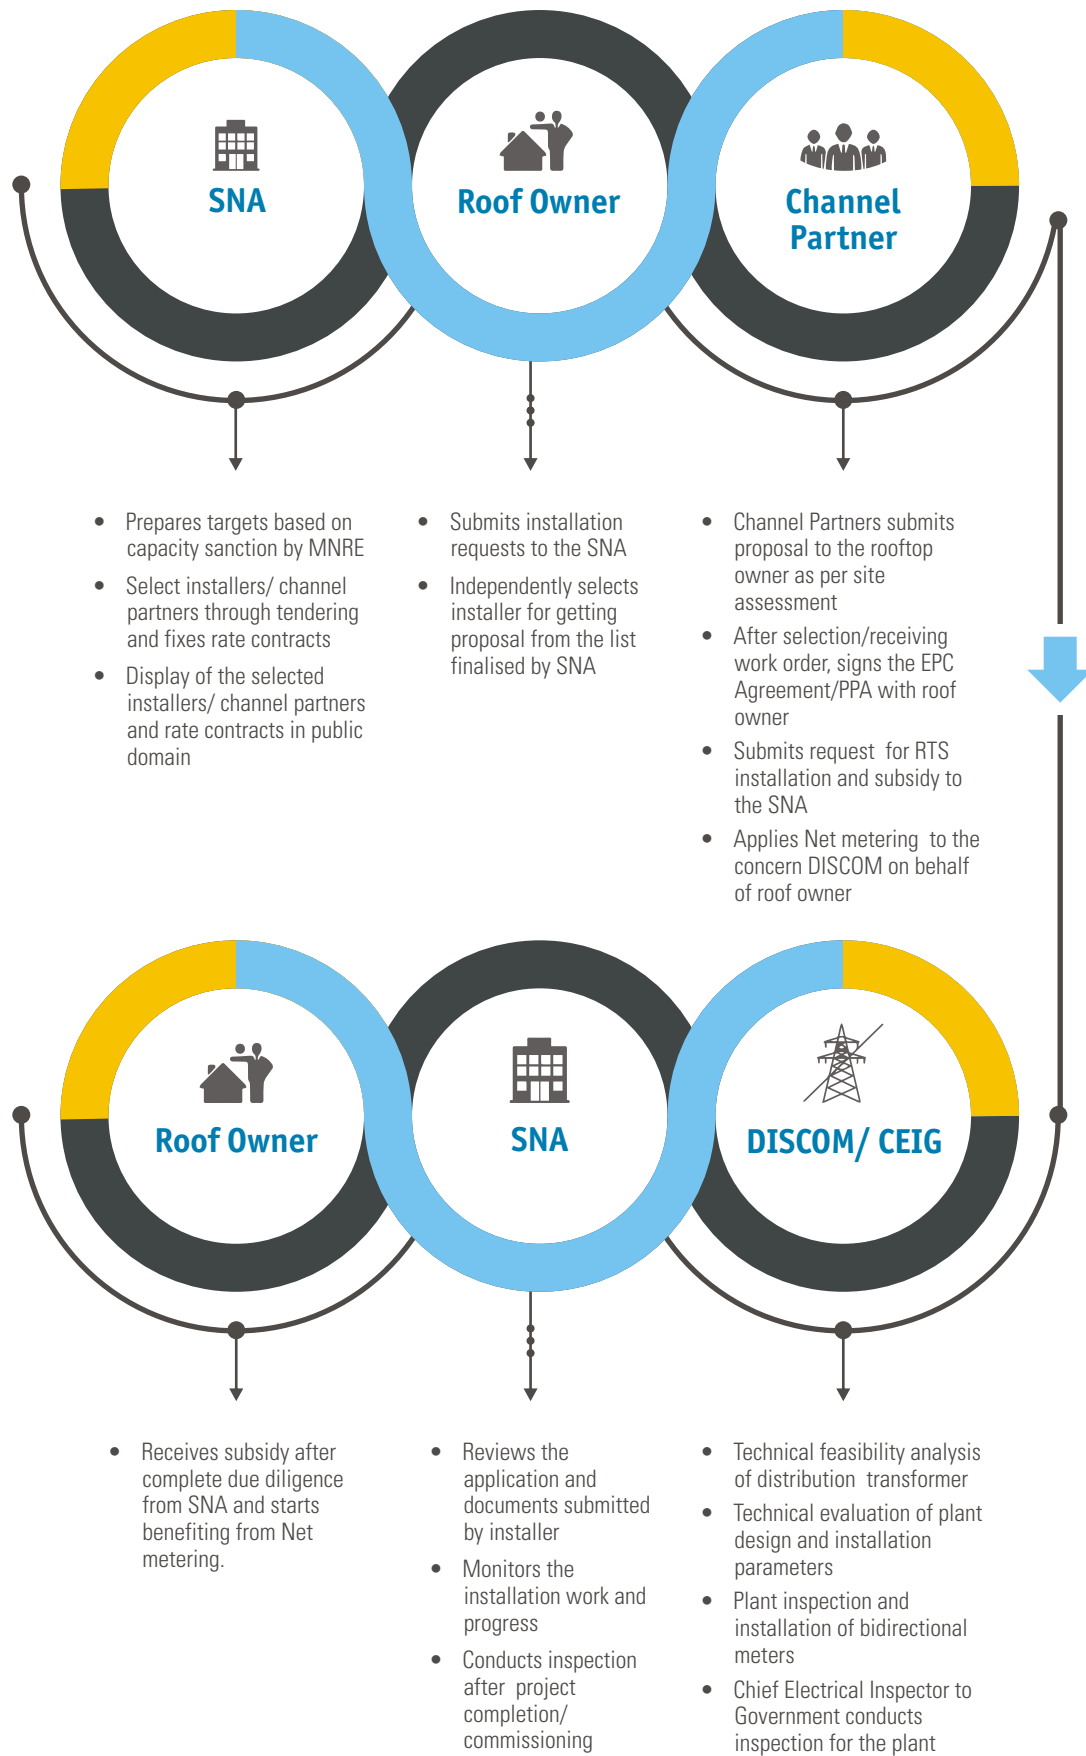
SNA

Roof Owner

Channel Partner

- Prepares targets based on capacity sanction by MNRE
- Select installers/ channel partners through tendering and fixes rate contracts
- Display of the selected installers/ channel partners and rate contracts in public domain

- Submits installation requests to the SNA
- Independently selects installer for getting proposal from the list finalised by SNA

- Channel Partners submits proposal to the rooftop owner as per site assessment
- After selection/receiving work order, signs the EPC Agreement/PPA with roof owner
- Submits request for RTS installation and subsidy to the SNA
- Applies Net metering to the concern DISCOM on behalf of roof owner

Roof Owner

SNA

DISCOM/ CEIG

- Receives subsidy after complete due diligence from SNA and starts benefiting from Net metering.

- Reviews the application and documents submitted by installer
- Monitors the installation work and progress
- Conducts inspection after project completion/ commissioning

- Technical feasibility analysis of distribution transformer
- Technical evaluation of plant design and installation parameters
- Plant inspection and installation of bidirectional meters
- Chief Electrical Inspector to Government conducts inspection for the plant